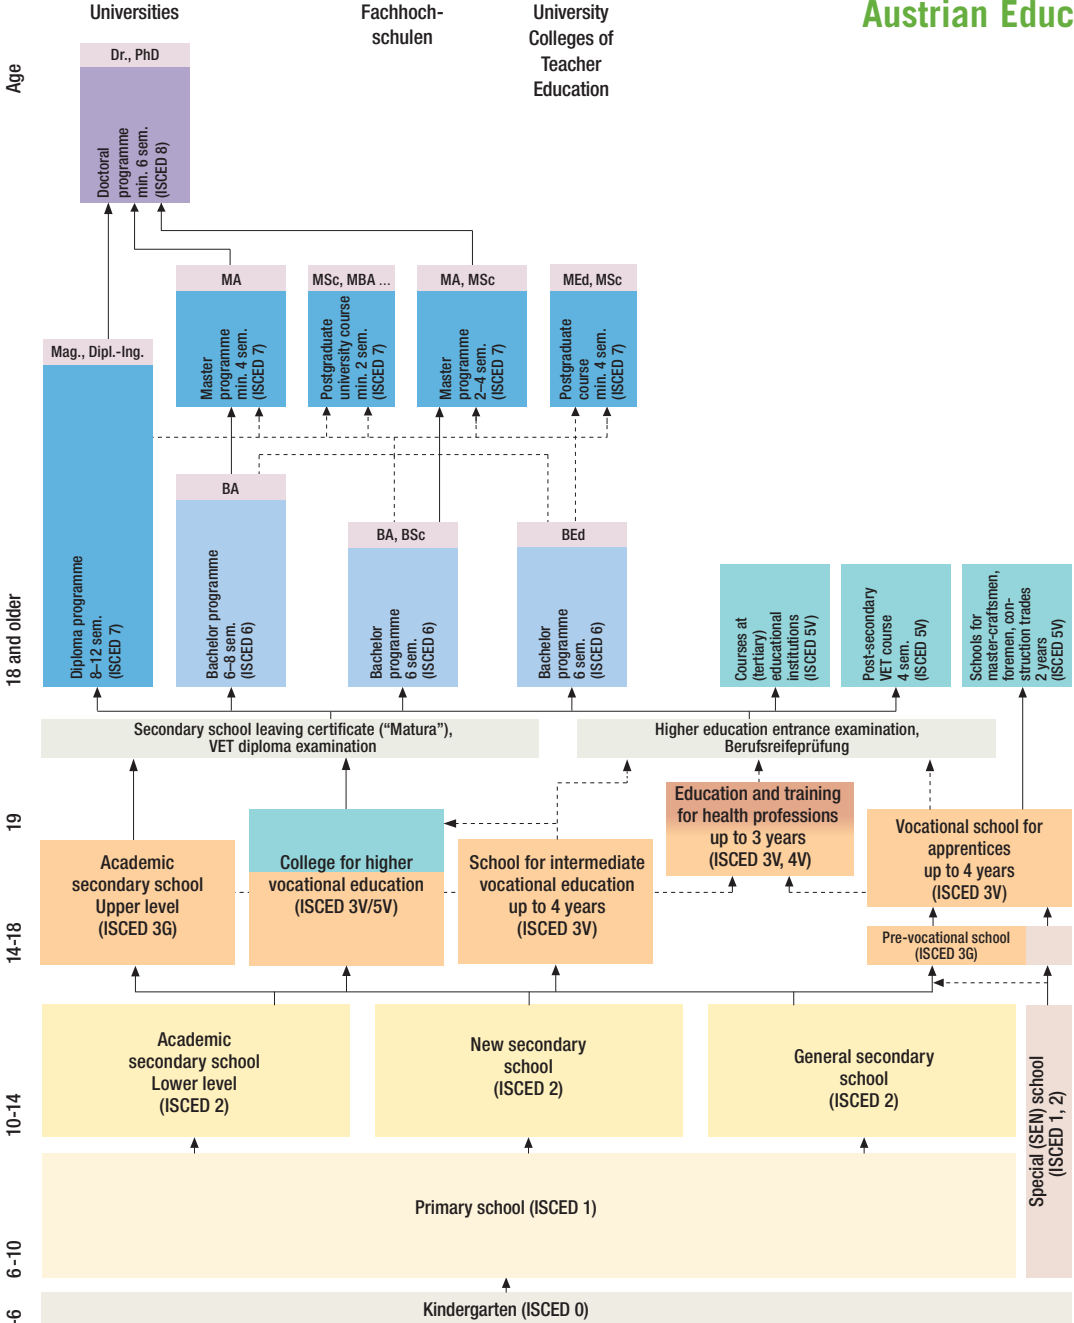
Austrian Educ

Age

Universities

Fachhochschulen

University Colleges of Teacher Education

Dr., PhD

Doctoral programme min. 6 sem. (ISCED 8)

MA

Master programme min. 4 sem. (ISCED 7)

MSc, MBA ...

Postgraduate university course min. 2 sem. (ISCED 7)

MA, MSc

Master programme 2–4 sem. (ISCED 7)

MEd, MSc

Postgraduate course min. 4 sem. (ISCED 7)

Mag., Dipl.-Ing.

Diploma programme 8–12 sem. (ISCED 7)

BA

Bachelor programme 6–8 sem. (ISCED 6)

BA, BSc

Bachelor programme 6 sem. (ISCED 6)

BEd

Bachelor programme 6 sem. (ISCED 6)

Courses at (tertiary) educational institutions (ISCED 5V)

Post-secondary VET course 4 sem. (ISCED 5V)

Schools for master-craftsmen, foremen, construction trades 2 years (ISCED 5V)

18 and older

Secondary school leaving certificate (“Matura”), VET diploma examination

Higher education entrance examination, Berufsreifeprüfung

19

Education and training for health professions up to 3 years (ISCED 3V, 4V)

Academic secondary school Upper level (ISCED 3G)

College for higher vocational education (ISCED 3V/5V)

School for intermediate vocational education up to 4 years (ISCED 3V)

Vocational school for apprentices up to 4 years (ISCED 3V)

Pre-vocational school (ISCED 3G)

14-18

Academic secondary school Lower level (ISCED 2)

New secondary school (ISCED 2)

General secondary school (ISCED 2)

Special (SEN) school (ISCED 1, 2)

10-14

Primary school (ISCED 1)

6-10

Kindergarten (ISCED 0)

-6